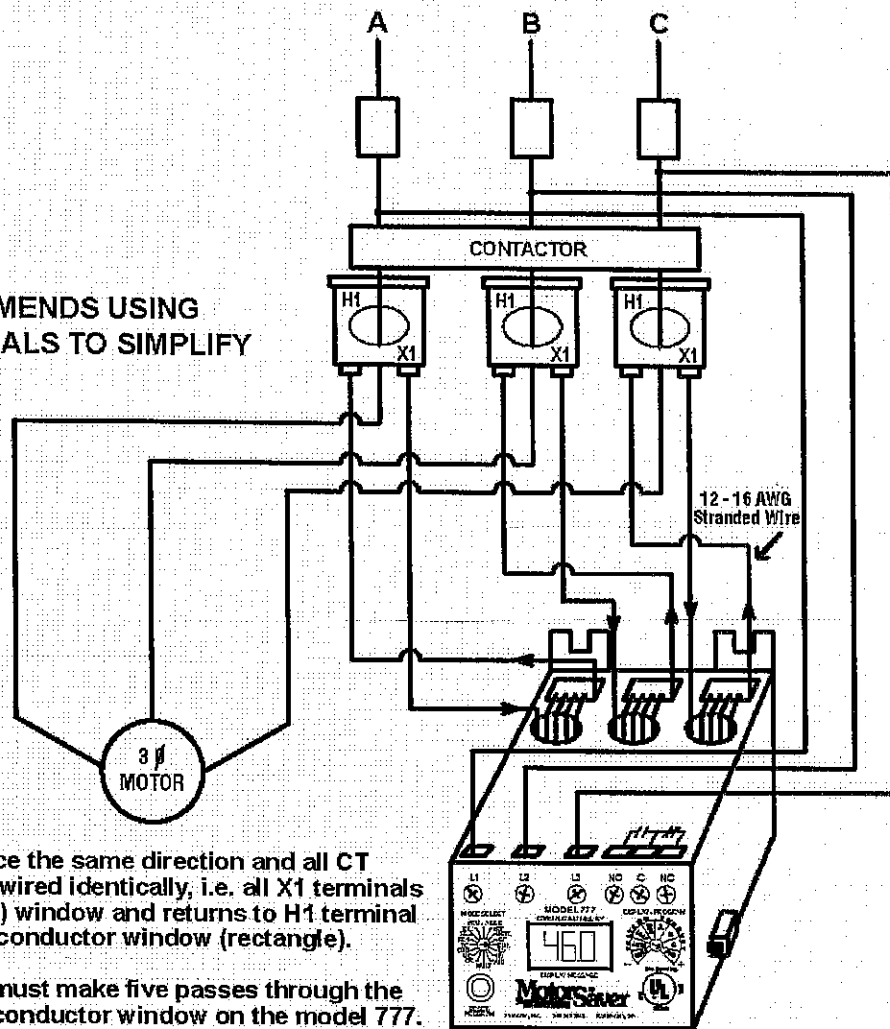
A

B

C

CONTACTOR

MENDS USING
ALS TO SIMPLIFY

H1

X1

H1

X1

H1

X1

12 - 16 AWG
Stranded Wire

3 ∅
MOTOR

ce the same direction and all CT
wired identically, i.e. all X1 terminals
) window and returns to H1 terminal
conductor window (rectangle).

must make five passes through the
conductor window on the model 777.

L1

L2

L3

NO

C

NC

MODEL 777

460

Motor Saver

UL